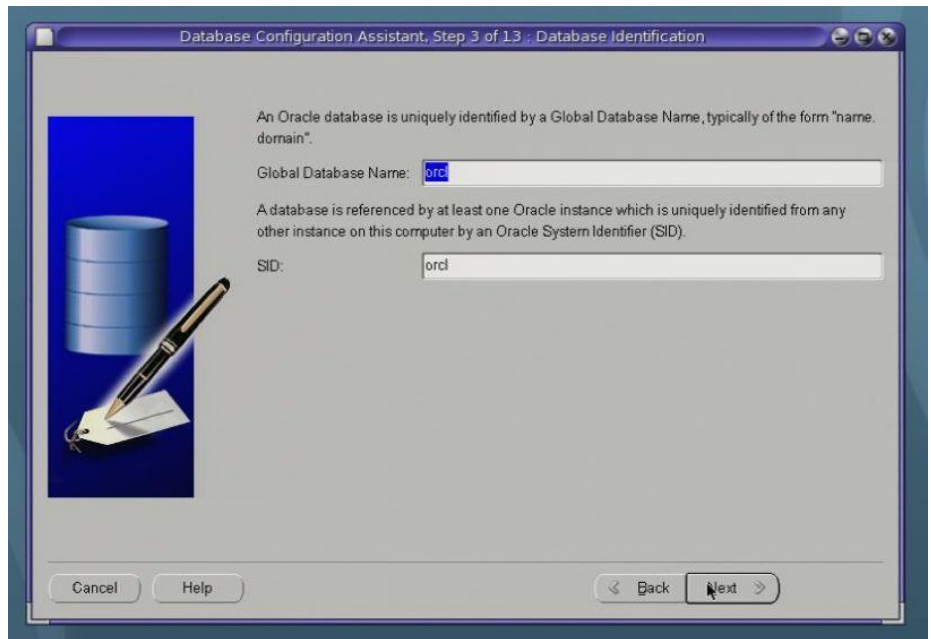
Database Configuration Assistant, Step 3 of 13 : Database Identification

An Oracle database is uniquely identified by a Global Database Name, typically of the form "name.domain".

Global Database Name: orcl

A database is referenced by at least one Oracle instance which is uniquely identified from any other instance on this computer by an Oracle System Identifier (SID).

SID: orcl

Cancel
Help
Back
Next